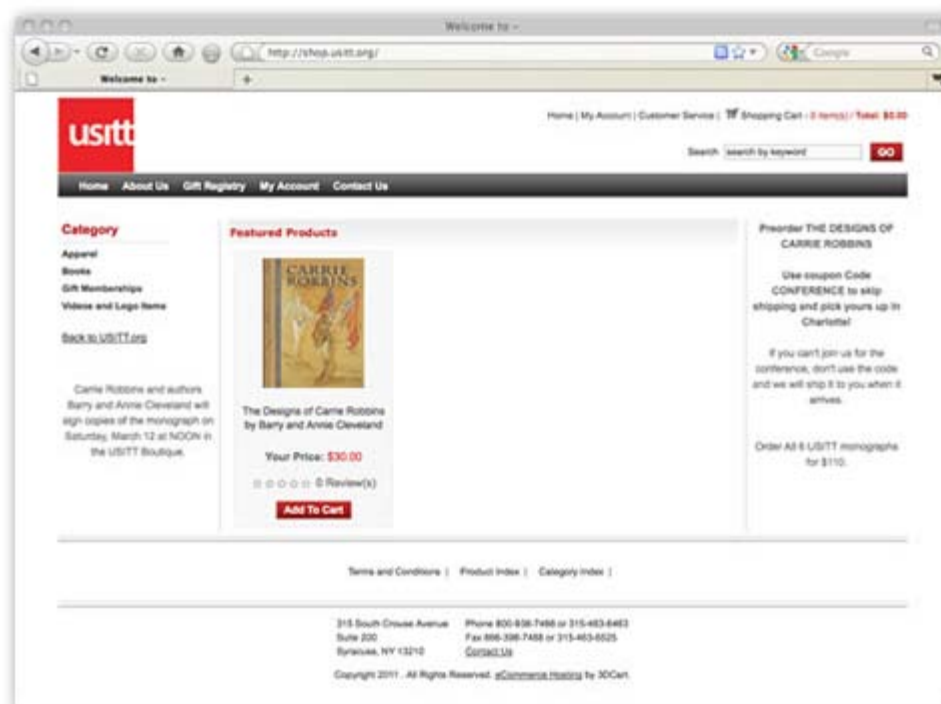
Welcome to -

http://shop.usitt.org/

Google

Welcome to -

+

usitt

Home | My Account | Customer Service | Shopping Cart - 0 item(s) / Total: $0.00

Search search by keyword GO

Home About Us Gift Registry My Account Contact Us

Category

Apparel
Books
Gift Memberships
Videos and Logo Items

Back to USITT.org

Carrie Robbins and authors Barry and Annie Cleveland will sign copies of the monograph on Saturday, March 12 at NOON in the USITT Boutique.

Featured Products

CARRIE ROBBINS

The Designs of Carrie Robbins by Barry and Annie Cleveland

Your Price: $30.00

0 Review(s)

Add To Cart

Preorder THE DESIGNS OF CARRIE ROBBINS

Use coupon Code CONFERENCE to skip shipping and pick yours up in Charlotte!

If you can't join us for the conference, don't use the code and we will ship it to you when it arrives.

Order All 6 USITT monographs for $110.

Terms and Conditions | Product Index | Category Index |

315 South Crouse Avenue
Suite 200
Syracuse, NY 13210

Phone 800-938-7488 or 315-463-6463
Fax 866-398-7488 or 315-463-6525
Contact Us

Copyright 2011 . All Rights Reserved. eCommerce Hosting by 3DCart.